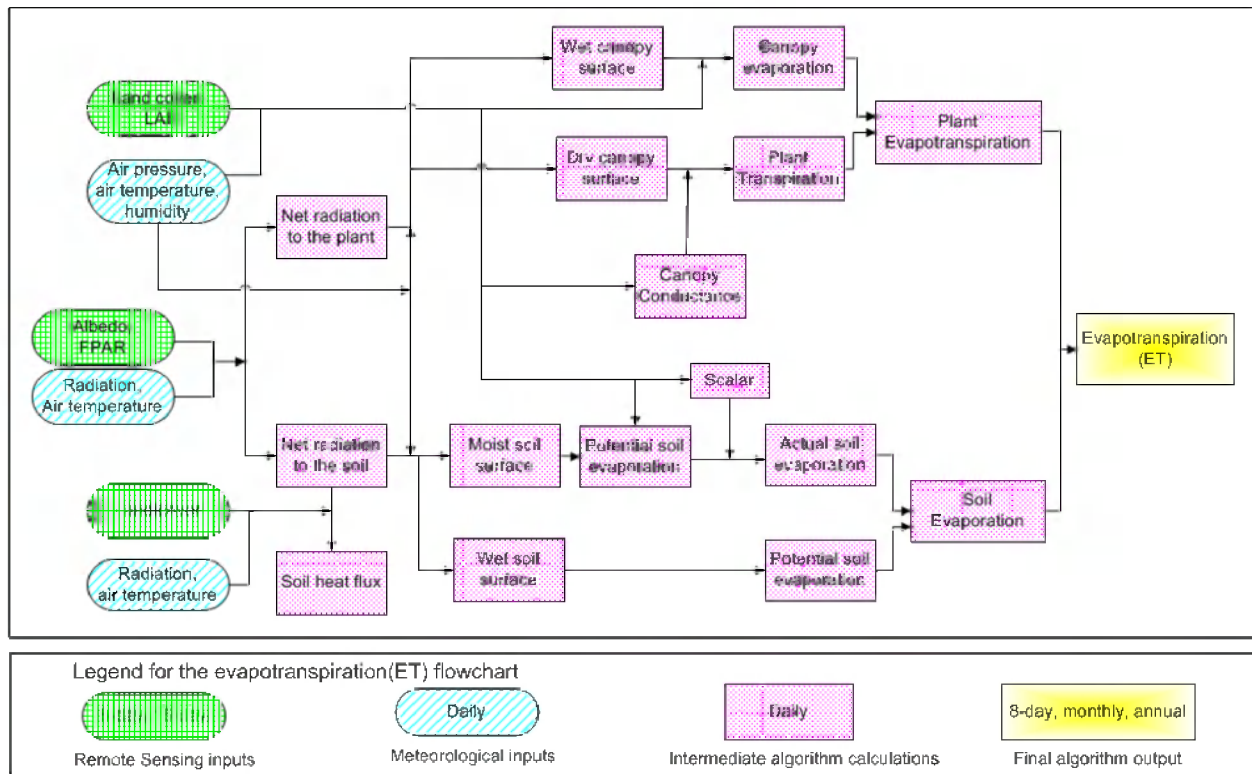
Land cover
LAI

Air pressure,
air temperature,
humidity

Albedo,
FPAR

Radiation,
Air temperature

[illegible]

Radiation,
air temperature

Net radiation
to the plant

Net radiation
to the soil

Soil heat flux

Wet canopy
surface

Dry canopy
surface

Canopy
Conductance

Canopy
evaporation

Plant
Transpiration

Plant
Evapotranspiration

Scalar

Moist soil
surface

Potential soil
evaporation

Actual soil
evaporation

Wet soil
surface

Potential soil
evaporation

Soil
Evaporation

Evapotranspiration
(ET)

Legend for the evapotranspiration(ET) flowchart

Remote Sensing inputs

Daily

Meteorological inputs

Daily

Intermediate algorithm calculations

8-day, monthly, annual

Final algorithm output